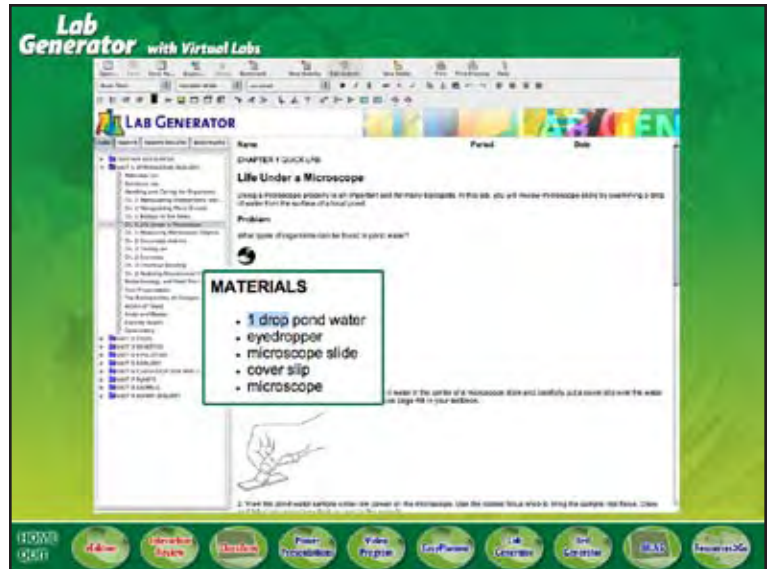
Lab Generator with Virtual Labs

LAB GENERATOR

Name

Period

Date

CHAPTER 1 QUICK LAB

Life Under a Microscope

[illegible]

Problem

What types of organisms can be found in pond water?

MATERIALS

- 1 drop pond water
- eyedropper
- microscope slide
- cover slip
- microscope

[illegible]

HOME

QUIT